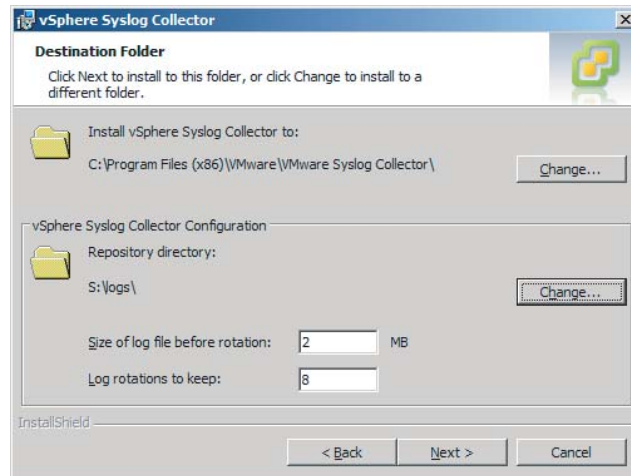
vSphere Syslog Collector

Destination Folder

Click Next to install to this folder, or click Change to install to a different folder.

Install vSphere Syslog Collector to:

C:\Program Files (x86)\VMware\VMware Syslog Collector\

Change...

vSphere Syslog Collector Configuration

Repository directory:

S:\logs\

Change...

Size of log file before rotation: 2 MB

Log rotations to keep: 8

InstallShield

< Back

Next >

Cancel